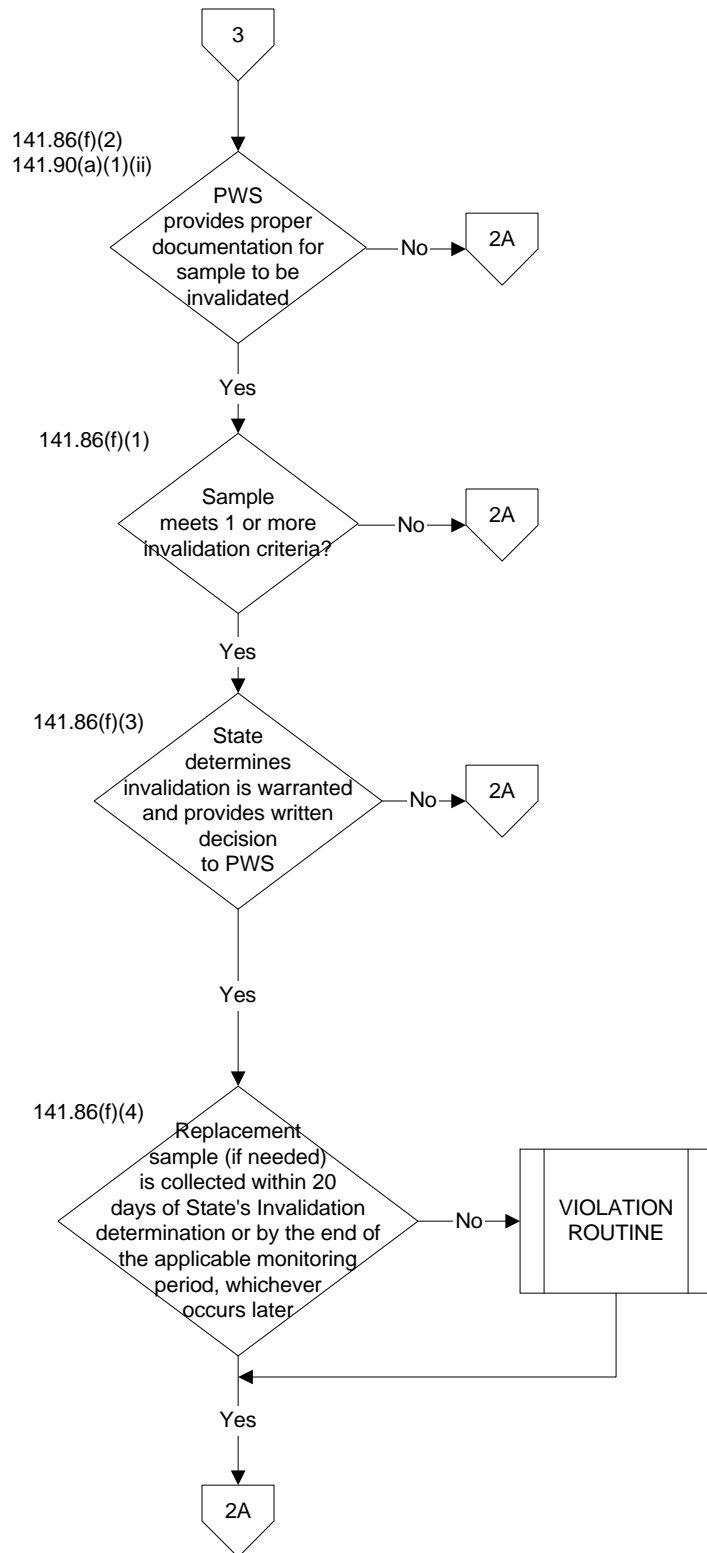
3

141.86(f)(2)
141.90(a)(1)(ii)

PWS provides proper documentation for sample to be invalidated

No

2A

Yes

141.86(f)(1)

Sample meets 1 or more invalidation criteria?

No

2A

Yes

141.86(f)(3)

State determines invalidation is warranted and provides written decision to PWS

No

2A

Yes

141.86(f)(4)

Replacement sample (if needed) is collected within 20 days of State's Invalidation determination or by the end of the applicable monitoring period, whichever occurs later

No

VIOLATION ROUTINE

Yes

2A